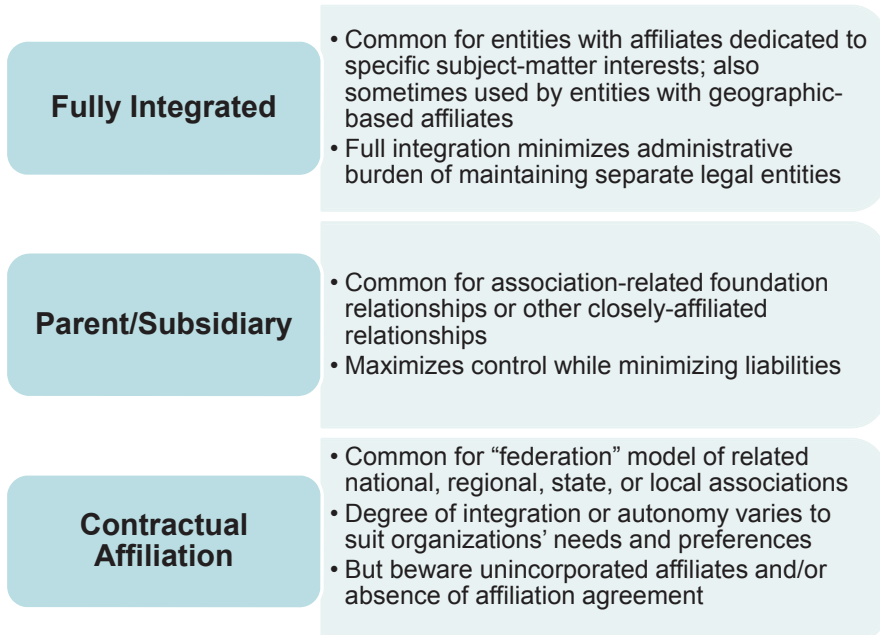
Fully Integrated

• Common for entities with affiliates dedicated to specific subject-matter interests; also sometimes used by entities with geographic-based affiliates
• Full integration minimizes administrative burden of maintaining separate legal entities

Parent/Subsidiary

• Common for association-related foundation relationships or other closely-affiliated relationships
• Maximizes control while minimizing liabilities

Contractual Affiliation

• Common for "federation" model of related national, regional, state, or local associations
• Degree of integration or autonomy varies to suit organizations' needs and preferences
• But beware unincorporated affiliates and/or absence of affiliation agreement